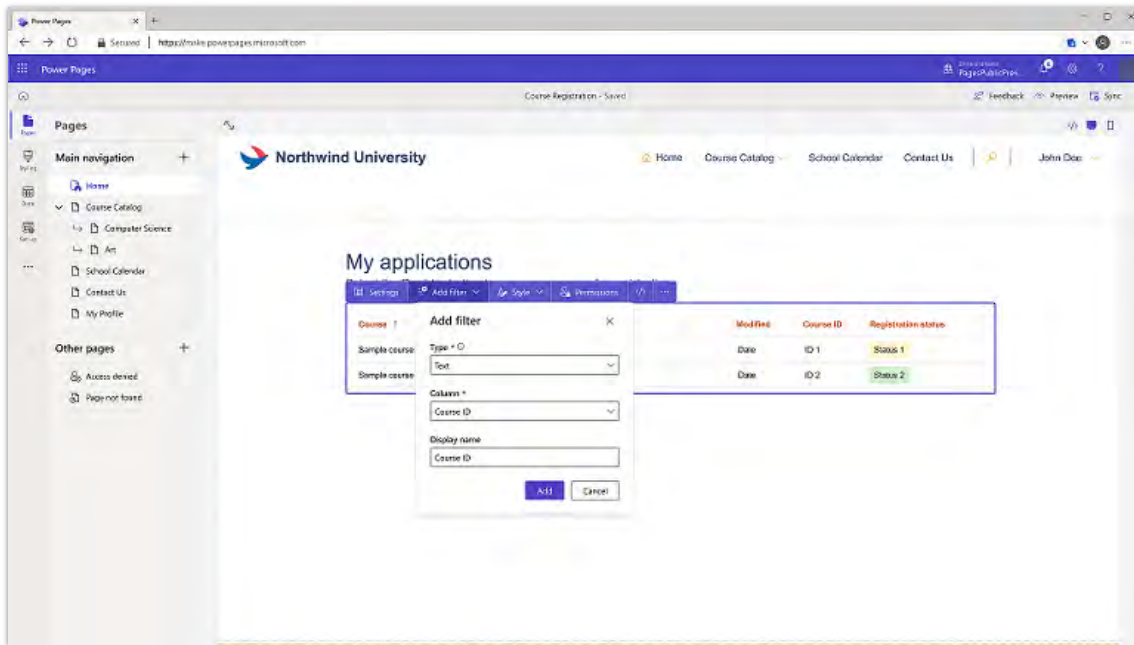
Power Pages
Secured | https://make.powerpages.microsoft.com
Power Pages
Environment PagesPublicPrev
Course Registration - Saved
Feedback Preview Sync
Pages
Styling
Data
Setup
Pages
Main navigation +
Home
Course Catalog
Computer Science
Art
School Calendar
Contact Us
My Profile
Other pages +
Access denied
Page not found
Northwind University
Home Course Catalog School Calendar Contact Us John Doe
My applications
Settings Add filter Style Permissions
Course ↑
Sample course
Sample course
Add filter
Type * ⓘ
Text
Column *
Course ID
Display name
Course ID
Add Cancel
Modified Course ID Registration status
Date ID 1 Status 1
Date ID 2 Status 2